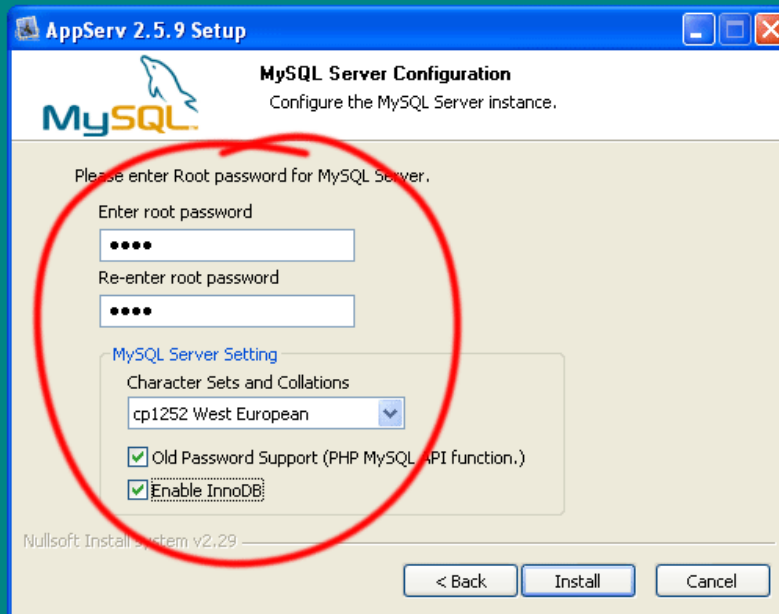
AppServ 2.5.9 Setup

MySQL

MySQL Server Configuration
Configure the MySQL Server instance.

Please enter Root password for MySQL Server.

Enter root password
••••

Re-enter root password
••••

MySQL Server Setting

Character Sets and Collations
cp1252 West European

Old Password Support (PHP MySQL API function.)

Enable InnoDB

Nullsoft Install System v2.29

< Back
Install
Cancel